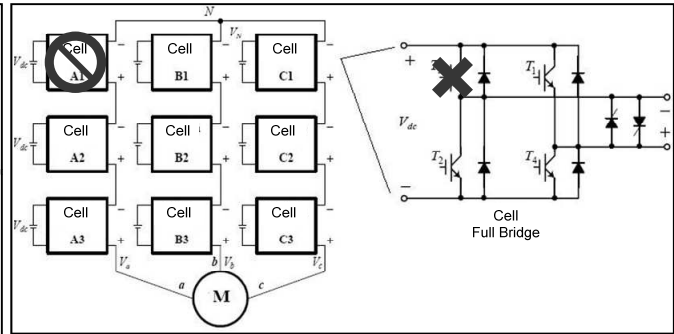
N

$V_N$

$V_{dc}$ Cell A1 − +

Cell B1 − +

Cell C1 − +

$V_{dc}$ Cell A2 − +

Cell B2 − +

Cell C2 − +

$V_{dc}$ Cell A3 − +

Cell B3 − +

Cell C3 − +

$V_a$ b $V_b$ $V_c$

a M c

+ $T_3$ $T_1$

$V_{dc}$

− $T_2$ $T_4$

− +

Cell
Full Bridge